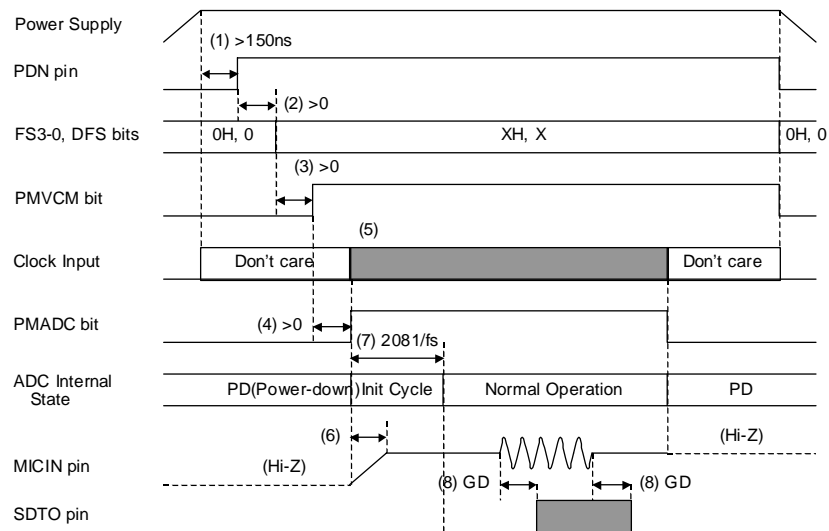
Power Supply
(1) >150ns
PDN pin
(2) >0
FS3-0, DFS bits
0H, 0
XH, X
0H, 0
(3) >0
PMVCM bit
(5)
Clock Input
Don't care
Don't care
PMADC bit
(4) >0
(7) 2081/fs
ADC Internal State
PD(Power-down)
Init Cycle
Normal Operation
PD
(6)
(Hi-Z)
MICIN pin
(Hi-Z)
(8) GD
(8) GD
SDTO pin